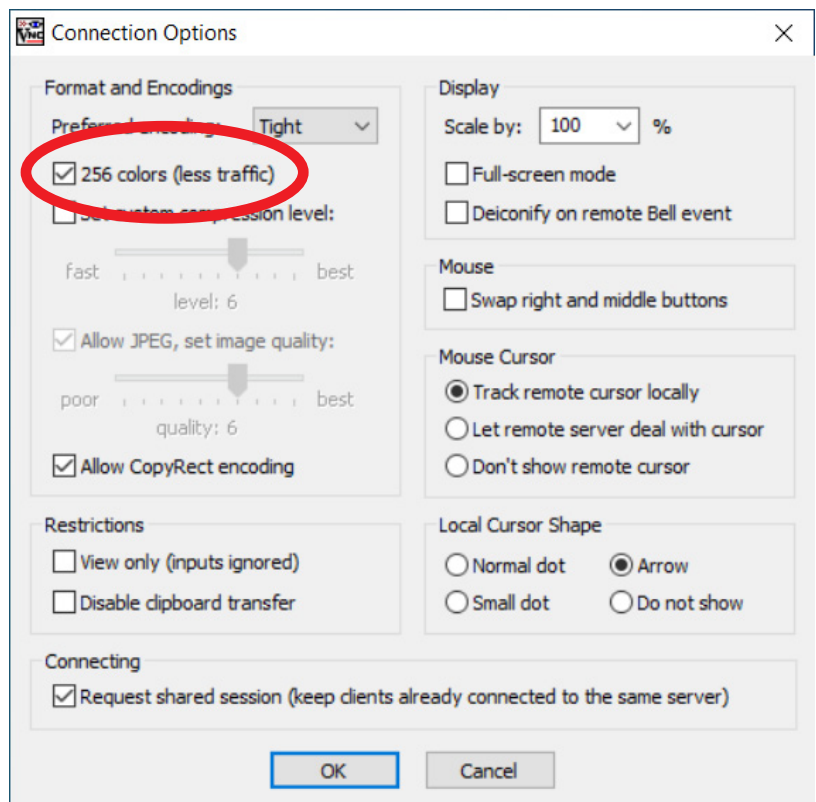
Connection Options

Format and Encodings

Preferred encoding: Tight

256 colors (less traffic)

Set custom compression level:

fast best

level: 6

Allow JPEG, set image quality:

poor best

quality: 6

Allow CopyRect encoding

Display

Scale by: 100 %

Full-screen mode

Deiconify on remote Bell event

Mouse

Swap right and middle buttons

Mouse Cursor

Track remote cursor locally

Let remote server deal with cursor

Don't show remote cursor

Restrictions

View only (inputs ignored)

Disable clipboard transfer

Local Cursor Shape

Normal dot

Arrow

Small dot

Do not show

Connecting

Request shared session (keep clients already connected to the same server)

OK

Cancel